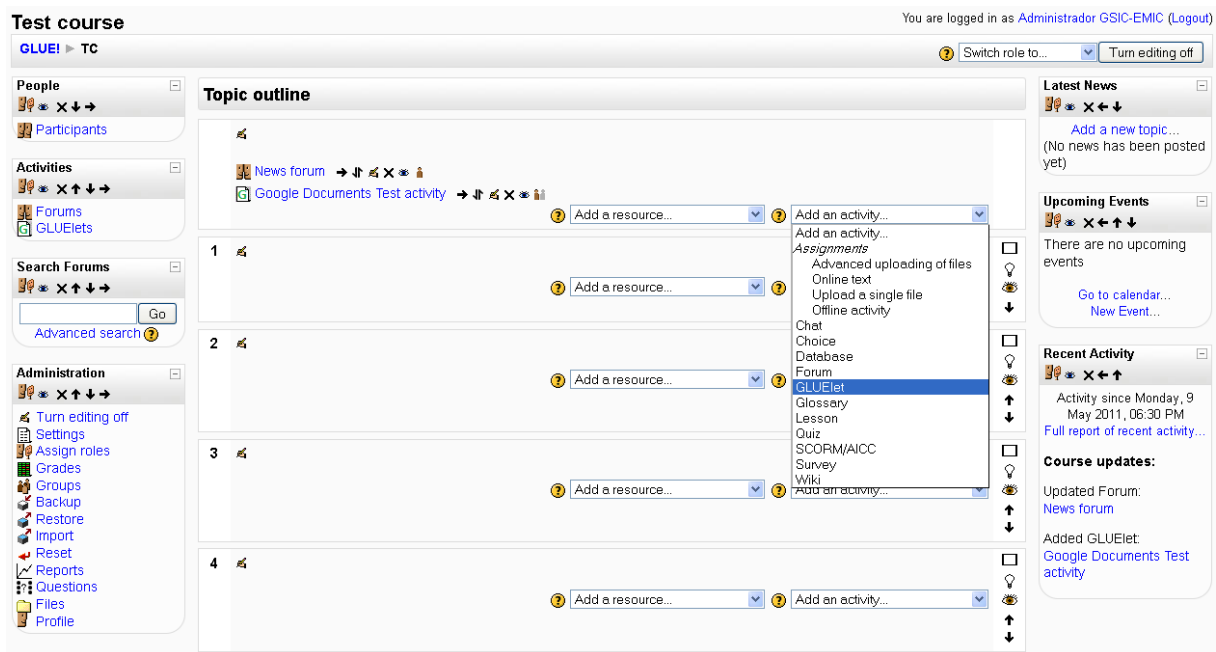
Test course

You are logged in as Administrador GSIC-EMIC (Logout)

GLUE! ▶ TC

Switch role to... | Turn editing off

People

Participants

Activities

Forums
GLUElets

Search Forums

Go
Advanced search

Administration

Turn editing off
Settings
Assign roles
Grades
Groups
Backup
Restore
Import
Reset
Reports
Questions
Files
Profile

Topic outline

News forum
Google Documents Test activity

Add a resource... | Add an activity...

Add an activity...
Assignments
Advanced uploading of files
Online text
Upload a single file
Offline activity
Chat
Choice
Database
Forum
GLUElet
Glossary
Lesson
Quiz
SCORM/AICC
Survey
Wiki

1

Add a resource...

2

Add a resource...

3

Add a resource... | Add an activity...

4

Add a resource... | Add an activity...

Latest News

Add a new topic...
(No news has been posted yet)

Upcoming Events

There are no upcoming events

Go to calendar...
New Event...

Recent Activity

Activity since Monday, 9 May 2011, 06:30 PM
Full report of recent activity...

Course updates:

Updated Forum:
News forum

Added GLUElet:
Google Documents Test activity